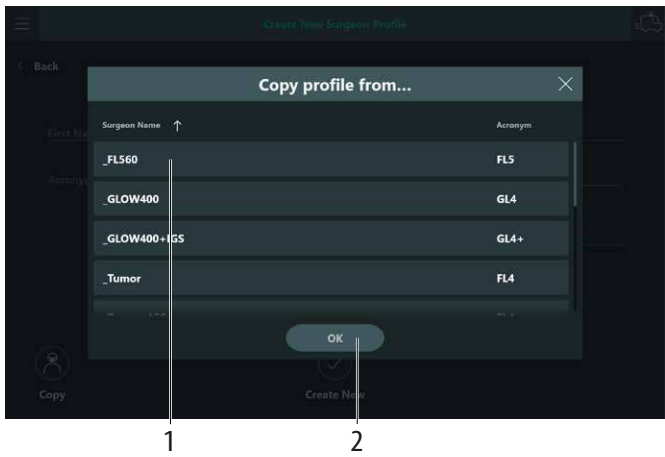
Create New Surgeon Profile

Back

First Na

Acrony

Copy profile from...

| Surgeon Name ↑ | Acronym |
|---|---|
| _FL560 | FL5 |
| _GLOW400 | GL4 |
| _GLOW400+IGS | GL4+ |
| _Tumor | FL4 |
| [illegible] | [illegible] |

OK

Copy

Create New

1

2